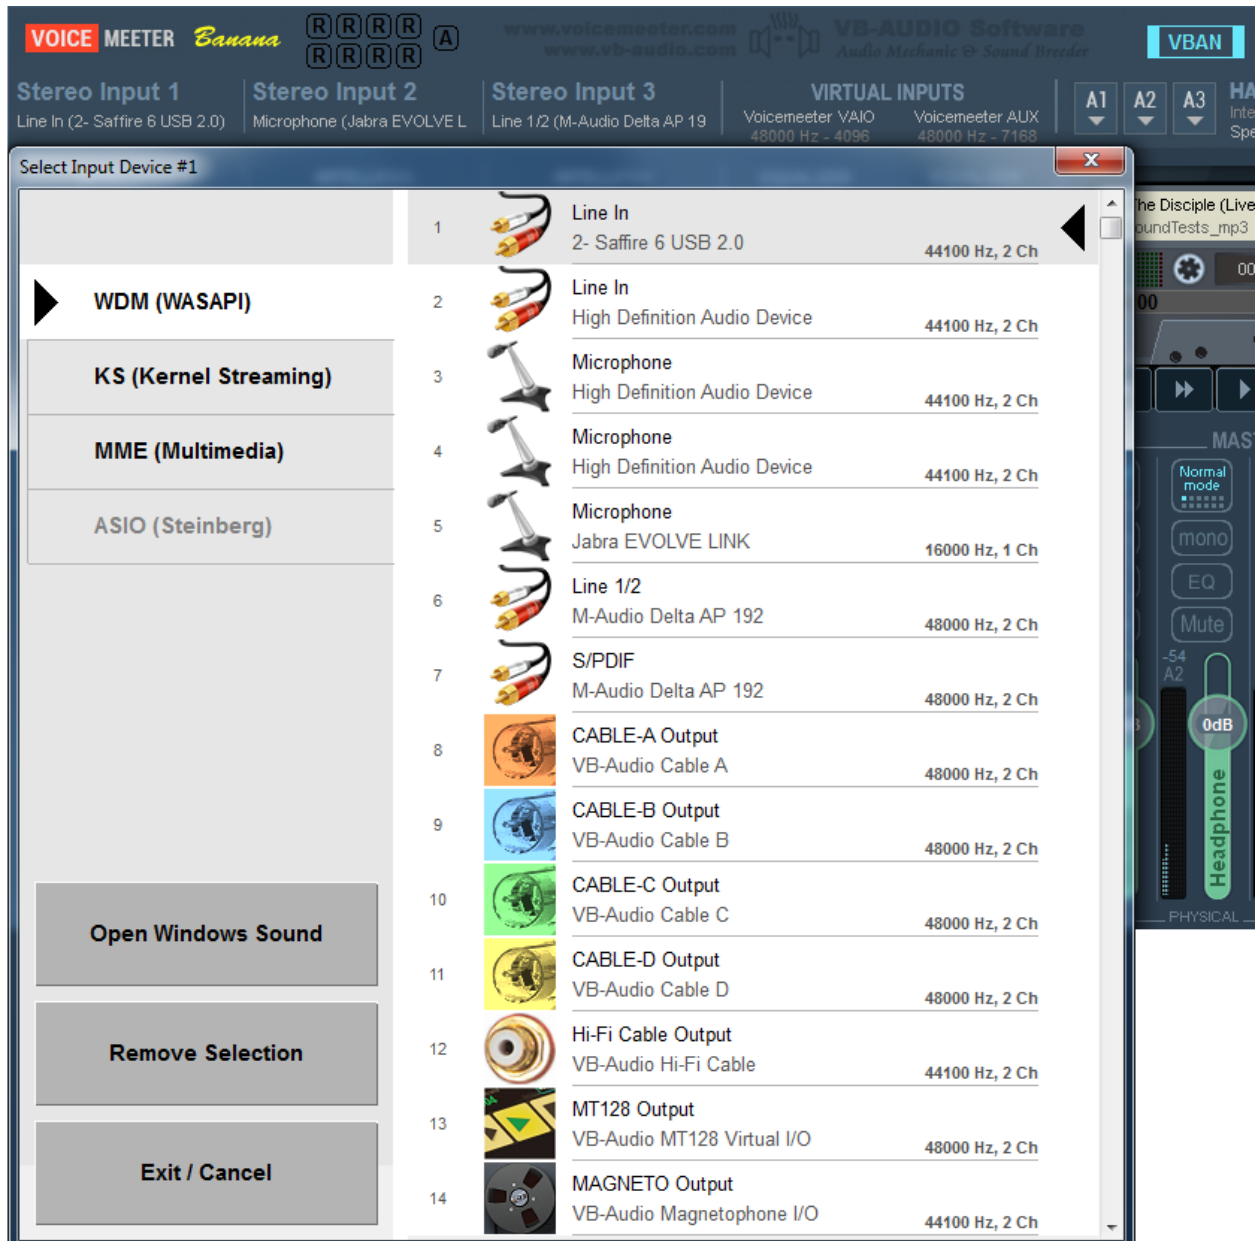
VOICE MEETER Banana
R R R R A
R R R R
www.voicemeeter.com
www.vb-audio.com
VB-AUDIO Software
Audio Mechanic & Sound Breeder
VBAN

Stereo Input 1
Line In (2- Saffire 6 USB 2.0)
Stereo Input 2
Microphone (Jabra EVOLVE L
Stereo Input 3
Line 1/2 (M-Audio Delta AP 19
VIRTUAL INPUTS
Voicemeeter VAIO
48000 Hz - 4096
Voicemeeter AUX
48000 Hz - 7168
A1 A2 A3
HA
Inte
Spe

Select Input Device #1

WDM (WASAPI)
KS (Kernel Streaming)
MME (Multimedia)
ASIO (Steinberg)

Open Windows Sound
Remove Selection
Exit / Cancel

| | | | |
|---|---|---|---|
| 1 | Line In | 2- Saffire 6 USB 2.0 | 44100 Hz, 2 Ch |
| 2 | Line In | High Definition Audio Device | 44100 Hz, 2 Ch |
| 3 | Microphone | High Definition Audio Device | 44100 Hz, 2 Ch |
| 4 | Microphone | High Definition Audio Device | 44100 Hz, 2 Ch |
| 5 | Microphone | Jabra EVOLVE LINK | 16000 Hz, 1 Ch |
| 6 | Line 1/2 | M-Audio Delta AP 192 | 48000 Hz, 2 Ch |
| 7 | S/PDIF | M-Audio Delta AP 192 | 48000 Hz, 2 Ch |
| 8 | CABLE-A Output | VB-Audio Cable A | 48000 Hz, 2 Ch |
| 9 | CABLE-B Output | VB-Audio Cable B | 48000 Hz, 2 Ch |
| 10 | CABLE-C Output | VB-Audio Cable C | 48000 Hz, 2 Ch |
| 11 | CABLE-D Output | VB-Audio Cable D | 48000 Hz, 2 Ch |
| 12 | Hi-Fi Cable Output | VB-Audio Hi-Fi Cable | 44100 Hz, 2 Ch |
| 13 | MT128 Output | VB-Audio MT128 Virtual I/O | 48000 Hz, 2 Ch |
| 14 | MAGNETO Output | VB-Audio Magnetophone I/O | 44100 Hz, 2 Ch |

he Disciple (Live
oundTests_mp3
00
MAS
Normal mode
mono
EQ
Mute
-54
A2
0dB
Headphone
PHYSICAL